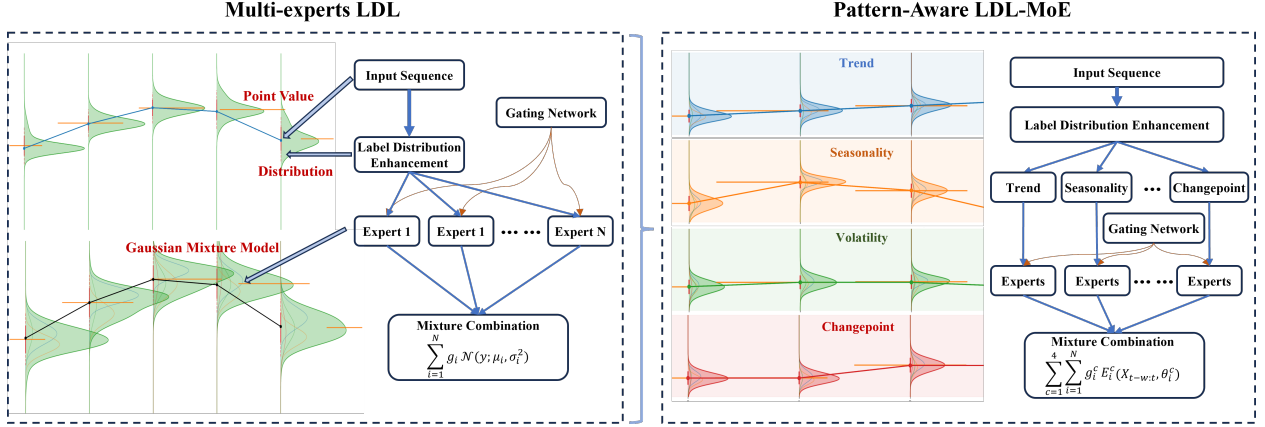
Multi-experts LDL

Point Value

Distribution

Gaussian Mixture Model

Input Sequence

Label Distribution Enhancement

Gating Network

Expert 1

Expert 1

• • • •

Expert N

Mixture Combination

$\sum_{i=1}^{N} g_i \mathcal{N}(y; \mu_i, \sigma_i^2)$

Pattern-Aware LDL-MoE

Trend

Seasonality

Volatility

Changepoint

Input Sequence

Label Distribution Enhancement

Trend

Seasonality

• • •

Changepoint

Gating Network

Experts

Experts

• • • •

Experts

Mixture Combination

$\sum_{c=1}^{4} \sum_{i=1}^{N} g_i^c E_i^c(X_{t-w:t}, \theta_i^c)$